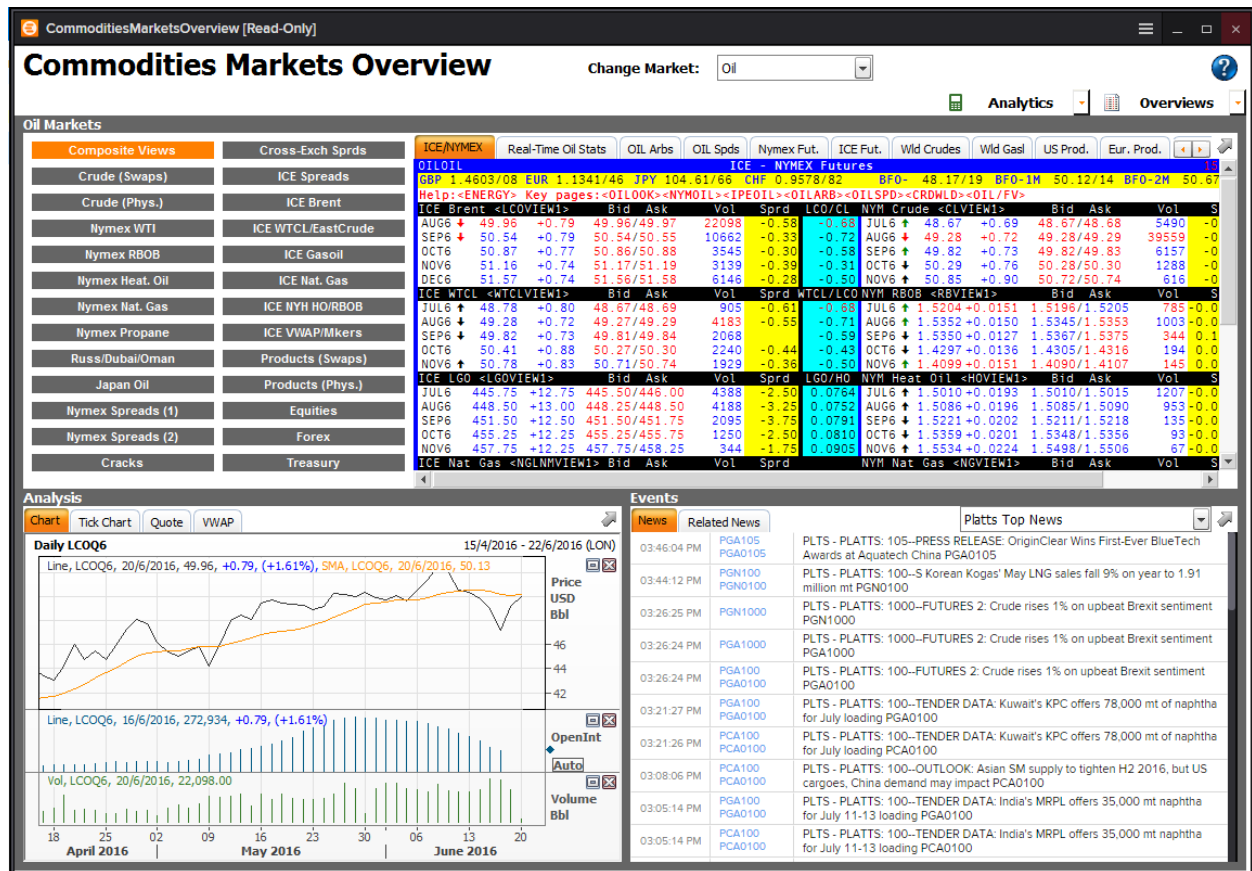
CommoditiesMarketsOverview [Read-Only]

Commodities Markets Overview

Change Market: Oil

Analytics Overviews

Oil Markets

Composite Views
Cross-Exch Sprds
Crude (Swaps)
ICE Spreads
Crude (Phys.)
ICE Brent
Nymex WTI
ICE WTCL/EastCrude
Nymex RBOB
ICE Gasoil
Nymex Heat. Oil
ICE Nat. Gas
Nymex Nat. Gas
ICE NYH HO/RBOB
Nymex Propane
ICE VWAP/Mkers
Russ/Dubai/Oman
Products (Swaps)
Japan Oil
Products (Phys.)
Nymex Spreads (1)
Equities
Nymex Spreads (2)
Forex
Cracks
Treasury

ICE/NYMEX | Real-Time Oil Stats | OIL Arbs | OIL Spds | Nymex Fut. | ICE Fut. | Wld Crudes | Wld Gasl | US Prod. | Eur. Prod.

OILOIL ICE - NYMEX Futures
GBP 1.4603/08 EUR 1.1341/46 JPY 104.61/66 CHF 0.9578/82 BFO- 48.17/19 BFO-1M 50.12/14 BFO-2M 50.67
Help:<ENERGY> Key pages:<OILOOK><NYMOIL><IPEOIL><OILARB><OILSPD><CRDWLD><OIL/FV>

| ICE Brent <LCOVIEW1> | | Bid Ask | Vol | Sprd | LCO/CL | NYM Crude <CLVIEW1> | | Bid Ask | Vol | S |
|---|---|---|---|---|---|---|---|---|---|---|
| AUG6 49.96 | +0.79 | 49.96/49.97 | 22098 | -0.58 | -0.68 | JUL6 48.67 | +0.69 | 48.67/48.68 | 5490 | -0 |
| SEP6 50.54 | +0.79 | 50.54/50.55 | 10662 | -0.33 | -0.72 | AUG6 49.28 | +0.72 | 49.28/49.29 | 39559 | -0 |
| OCT6 50.87 | +0.77 | 50.86/50.88 | 3545 | -0.30 | -0.58 | SEP6 49.82 | +0.73 | 49.82/49.83 | 6157 | -0 |
| NOV6 51.16 | +0.74 | 51.17/51.19 | 3139 | -0.39 | -0.31 | OCT6 50.29 | +0.76 | 50.28/50.30 | 1288 | -0 |
| DEC6 51.57 | +0.74 | 51.56/51.58 | 6146 | -0.28 | -0.50 | NOV6 50.85 | +0.90 | 50.72/50.74 | 616 | -0 |

| ICE WTCL <WTCLVIEW1> | | Bid Ask | Vol | Sprd | WTCL/LCO | NYM RBOB <RBVIEW1> | | Bid Ask | Vol | S |
|---|---|---|---|---|---|---|---|---|---|---|
| JUL6 48.78 | +0.80 | 48.67/48.69 | 905 | -0.61 | -0.65 | JUL6 1.5204 | +0.0151 | 1.5196/1.5205 | 785 | -0.0 |
| AUG6 49.28 | +0.72 | 49.27/49.29 | 4183 | -0.55 | -0.71 | AUG6 1.5352 | +0.0150 | 1.5345/1.5353 | 1003 | -0.0 |
| SEP6 49.82 | +0.73 | 49.81/49.84 | 2068 | | -0.59 | SEP6 1.5350 | +0.0127 | 1.5367/1.5375 | 344 | 0.1 |
| OCT6 50.41 | +0.88 | 50.27/50.30 | 2240 | -0.44 | -0.43 | OCT6 1.4297 | +0.0136 | 1.4305/1.4316 | 194 | 0.0 |
| NOV6 50.78 | +0.83 | 50.71/50.74 | 1929 | -0.36 | -0.50 | NOV6 1.4099 | +0.0151 | 1.4090/1.4107 | 145 | 0.0 |

| ICE LGO <LGOVIEW1> | | Bid Ask | Vol | Sprd | LGO/HO | NYM Heat Oil <HOVIEW1> | | Bid Ask | Vol | S |
|---|---|---|---|---|---|---|---|---|---|---|
| JUL6 445.75 | +12.75 | 445.50/446.00 | 4388 | -2.50 | 0.0764 | JUL6 1.5010 | +0.0193 | 1.5010/1.5015 | 1207 | -0.0 |
| AUG6 448.50 | +13.00 | 448.25/448.50 | 4188 | -3.25 | 0.0752 | AUG6 1.5086 | +0.0196 | 1.5085/1.5090 | 953 | -0.0 |
| SEP6 451.50 | +12.50 | 451.50/451.75 | 2095 | -3.75 | 0.0791 | SEP6 1.5221 | +0.0202 | 1.5211/1.5218 | 135 | -0.0 |
| OCT6 455.25 | +12.25 | 455.25/455.75 | 1250 | -2.50 | 0.0810 | OCT6 1.5359 | +0.0201 | 1.5348/1.5356 | 93 | -0.0 |
| NOV6 457.75 | +12.25 | 457.75/458.25 | 344 | -1.75 | 0.0905 | NOV6 1.5534 | +0.0224 | 1.5498/1.5506 | 67 | -0.0 |

ICE Nat Gas <NGLNMVIEW1> Bid Ask Vol Sprd NYM Nat Gas <NGVIEW1> Bid Ask Vol S

Analysis
Chart | Tick Chart | Quote | VWAP
Daily LCOQ6 15/4/2016 - 22/6/2016 (LON)
Line, LCOQ6, 20/6/2016, 49.96, +0.79, (+1.61%), SMA, LCOQ6, 20/6/2016, 50.13
Price USD Bbl
46
44
42
Line, LCOQ6, 16/6/2016, 272,934, +0.79, (+1.61%)
OpenInt
Auto
Vol, LCOQ6, 20/6/2016, 22,098.00
Volume Bbl
18 25 02 09 16 23 30 06 13 20
April 2016 May 2016 June 2016

Events
News | Related News
Platts Top News

03:46:04 PM PGA105 PGA0105 PLTS - PLATTS: 105--PRESS RELEASE: OriginClear Wins First-Ever BlueTech Awards at Aquatech China PGA0105
03:44:12 PM PGN100 PGN0100 PLTS - PLATTS: 100--S Korean Kogas' May LNG sales fall 9% on year to 1.91 million mt PGN0100
03:26:25 PM PGN1000 PLTS - PLATTS: 1000--FUTURES 2: Crude rises 1% on upbeat Brexit sentiment PGN1000
03:26:24 PM PGA1000 PLTS - PLATTS: 1000--FUTURES 2: Crude rises 1% on upbeat Brexit sentiment PGA1000
03:26:24 PM PGA100 PGA0100 PLTS - PLATTS: 100--FUTURES 2: Crude rises 1% on upbeat Brexit sentiment PGA0100
03:21:27 PM PGA100 PGA0100 PLTS - PLATTS: 100--TENDER DATA: Kuwait's KPC offers 78,000 mt of naphtha for July loading PGA0100
03:21:26 PM PCA100 PCA0100 PLTS - PLATTS: 100--TENDER DATA: Kuwait's KPC offers 78,000 mt of naphtha for July loading PCA0100
03:08:06 PM PCA100 PCA0100 PLTS - PLATTS: 100--OUTLOOK: Asian SM supply to tighten H2 2016, but US cargoes, China demand may impact PCA0100
03:05:14 PM PGA100 PGA0100 PLTS - PLATTS: 100--TENDER DATA: India's MRPL offers 35,000 mt naphtha for July 11-13 loading PGA0100
03:05:14 PM PCA100 PCA0100 PLTS - PLATTS: 100--TENDER DATA: India's MRPL offers 35,000 mt naphtha for July 11-13 loading PCA0100